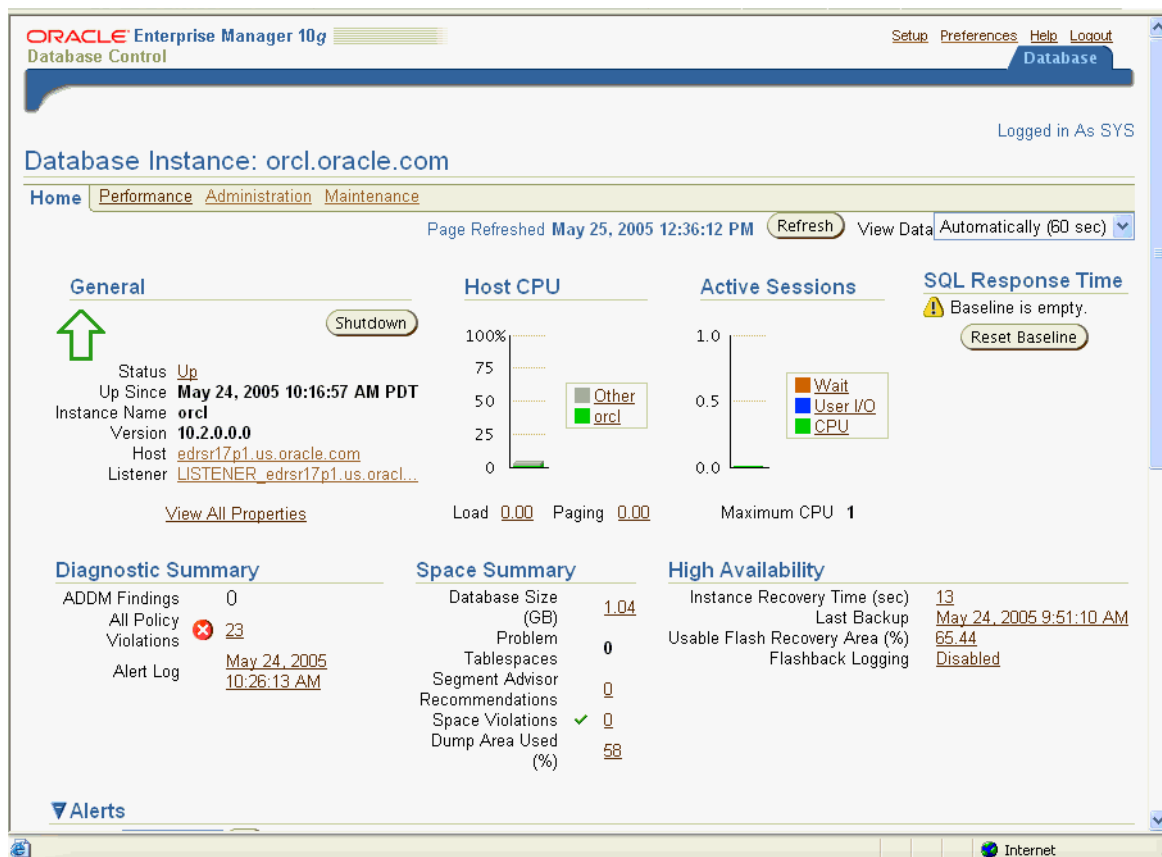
ORACLE Enterprise Manager 10g
Database Control

Setup Preferences Help Logout
Database

Logged in As SYS

Database Instance: orcl.oracle.com

Home Performance Administration Maintenance

Page Refreshed May 25, 2005 12:36:12 PM Refresh View Data Automatically (60 sec)

General

Shutdown

Status Up
Up Since May 24, 2005 10:16:57 AM PDT
Instance Name orcl
Version 10.2.0.0.0
Host edrsr17p1.us.oracle.com
Listener LISTENER_edrsr17p1.us.oracl...

View All Properties

Host CPU

100%
75
50
25
0

Other
orcl

Load 0.00 Paging 0.00

Active Sessions

1.0
0.5
0.0

Wait
User I/O
CPU

Maximum CPU 1

SQL Response Time

Baseline is empty.

Reset Baseline

Diagnostic Summary

ADDM Findings 0
All Policy Violations 23
Alert Log May 24, 2005 10:26:13 AM

Space Summary

Database Size (GB) 1.04
Problem Tablespaces 0
Segment Advisor Recommendations 0
Space Violations 0
Dump Area Used (%) 58

High Availability

Instance Recovery Time (sec) 13
Last Backup May 24, 2005 9:51:10 AM
Usable Flash Recovery Area (%) 65.44
Flashback Logging Disabled

Alerts

Internet